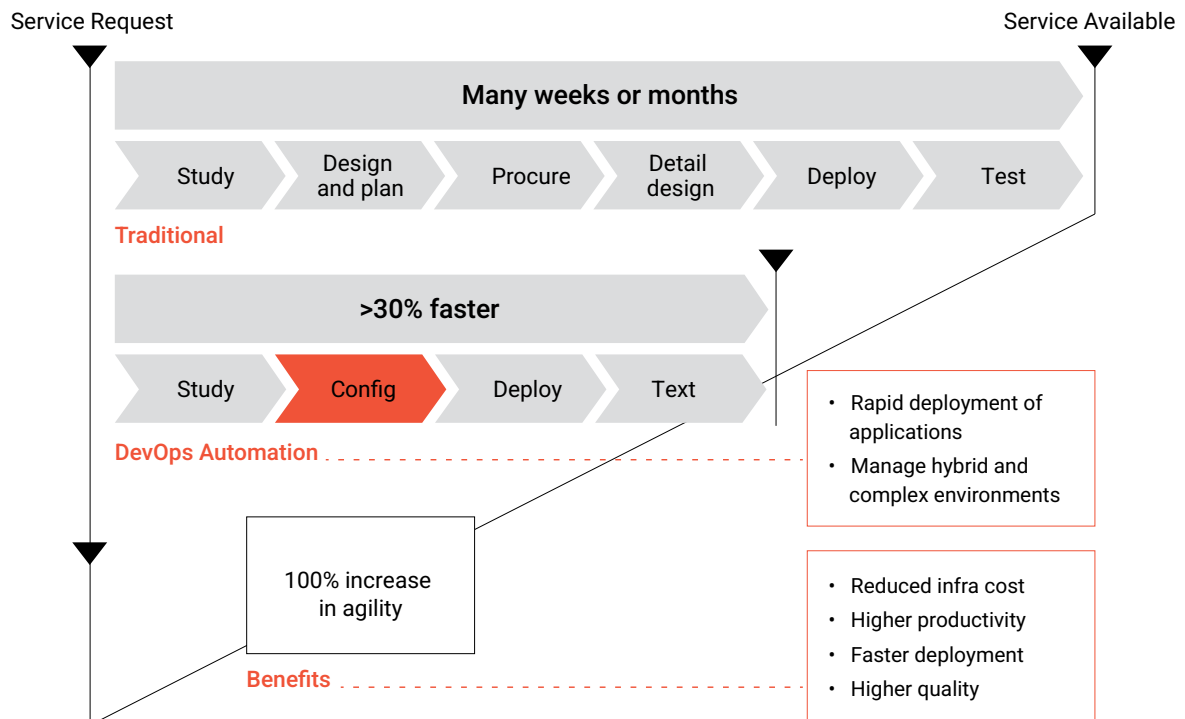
Service Request

Service Available

Many weeks or months

Study

Design and plan

Procure

Detail design

Deploy

Test

Traditional

>30% faster

Study

Config

Deploy

Text

DevOps Automation

- Rapid deployment of applications
- Manage hybrid and complex environments

100% increase in agility

Benefits

- Reduced infra cost
- Higher productivity
- Faster deployment
- Higher quality